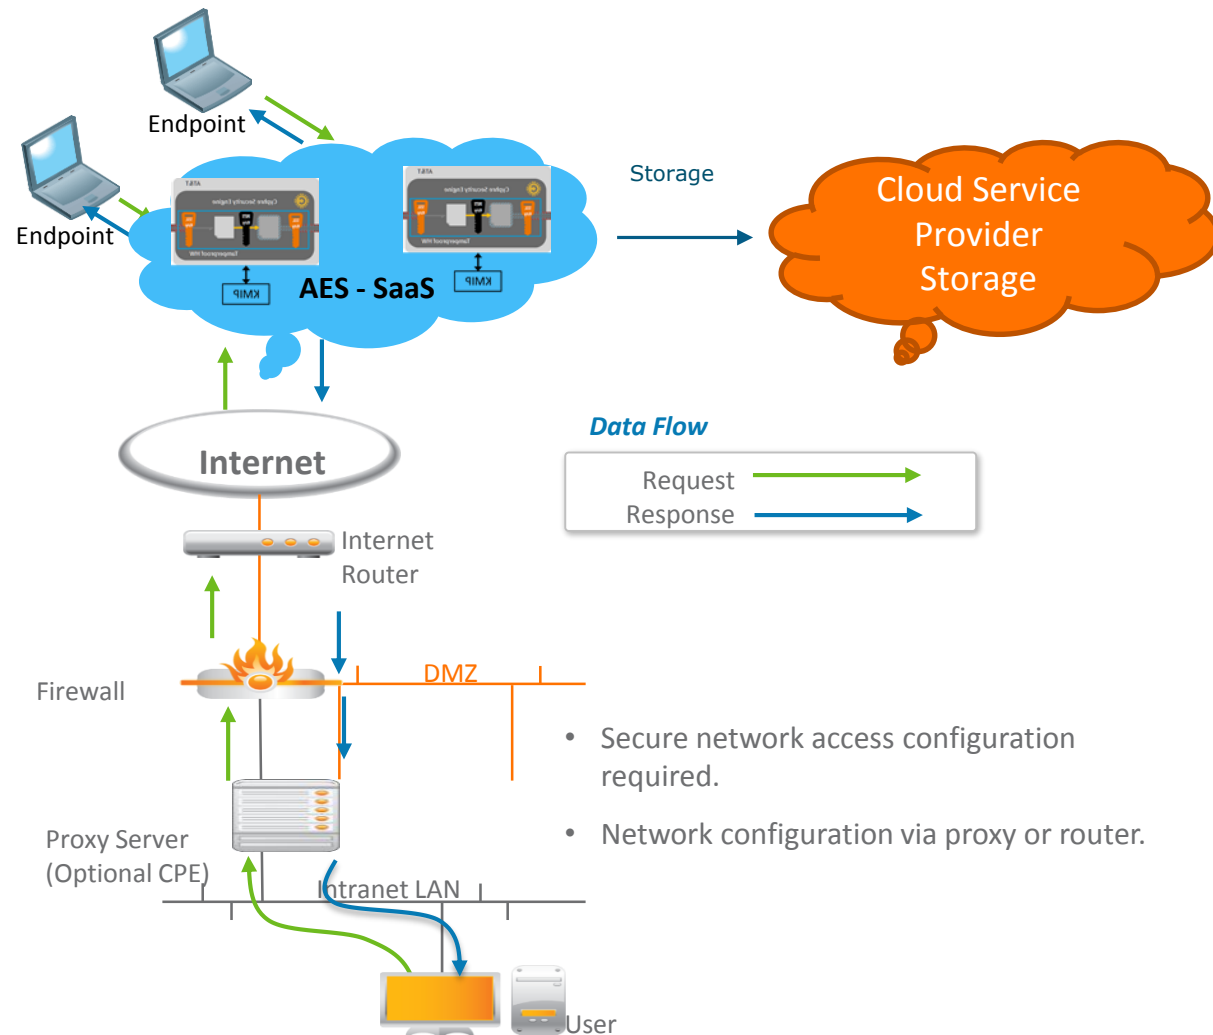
Endpoint

Endpoint

AT&T
Cipher Security Engine
Tamperproof HW
KMIP

AT&T
Cipher Security Engine
Tamperproof HW
KMIP

AES - SaaS

Storage

Cloud Service Provider Storage

Internet

Data Flow

Request
Response

Internet Router

Firewall

DMZ

Proxy Server (Optional CPE)

Intranet LAN

User

• Secure network access configuration required.

• Network configuration via proxy or router.